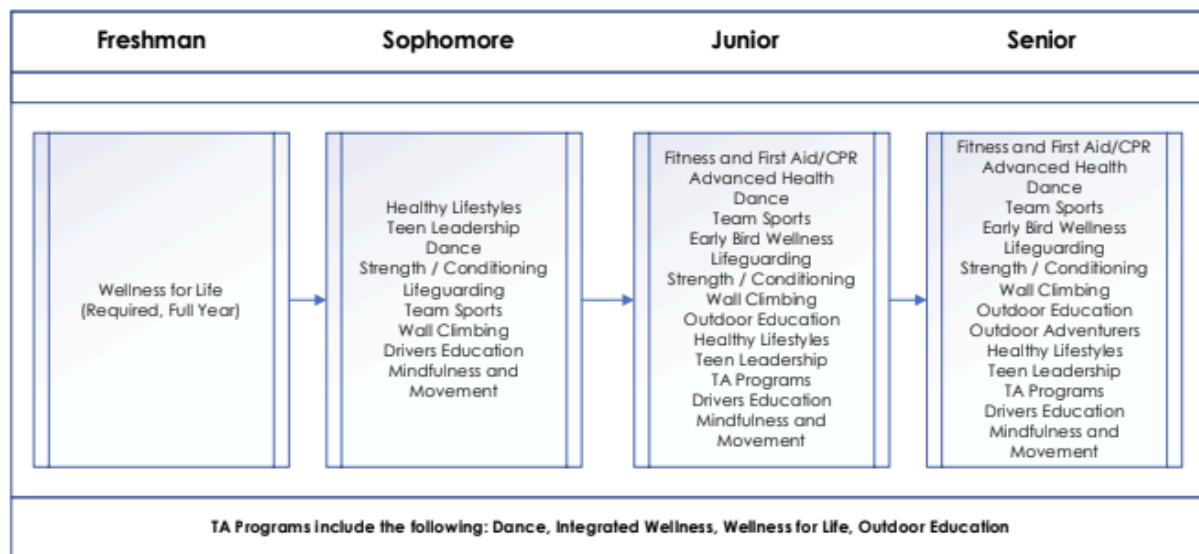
Freshman

Sophomore

Junior

Senior

Wellness for Life
(Required, Full Year)

Healthy Lifestyles
Teen Leadership
Dance
Strength / Conditioning
Lifeguarding
Team Sports
Wall Climbing
Drivers Education
Mindfulness and Movement

Fitness and First Aid/CPR
Advanced Health
Dance
Team Sports
Early Bird Wellness
Lifeguarding
Strength / Conditioning
Wall Climbing
Outdoor Education
Healthy Lifestyles
Teen Leadership
TA Programs
Drivers Education
Mindfulness and Movement

Fitness and First Aid/CPR
Advanced Health
Dance
Team Sports
Early Bird Wellness
Lifeguarding
Strength / Conditioning
Wall Climbing
Outdoor Education
Outdoor Adventurers
Healthy Lifestyles
Teen Leadership
TA Programs
Drivers Education
Mindfulness and Movement

TA Programs include the following: Dance, Integrated Wellness, Wellness for Life, Outdoor Education